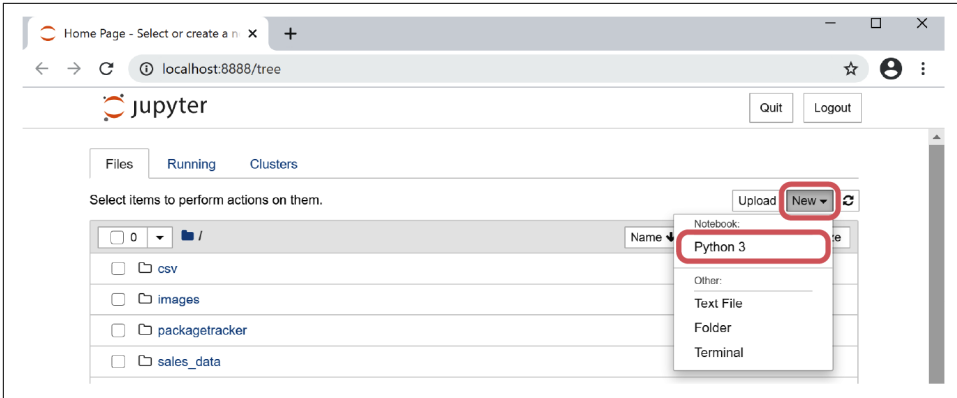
Home Page - Select or create a n
localhost:8888/tree
jupyter
Quit
Logout
Files
Running
Clusters
Select items to perform actions on them.
Upload
New
0
/
Name
Notebook:
Python 3
Other:
Text File
Folder
Terminal
csv
images
packagetracker
sales_data